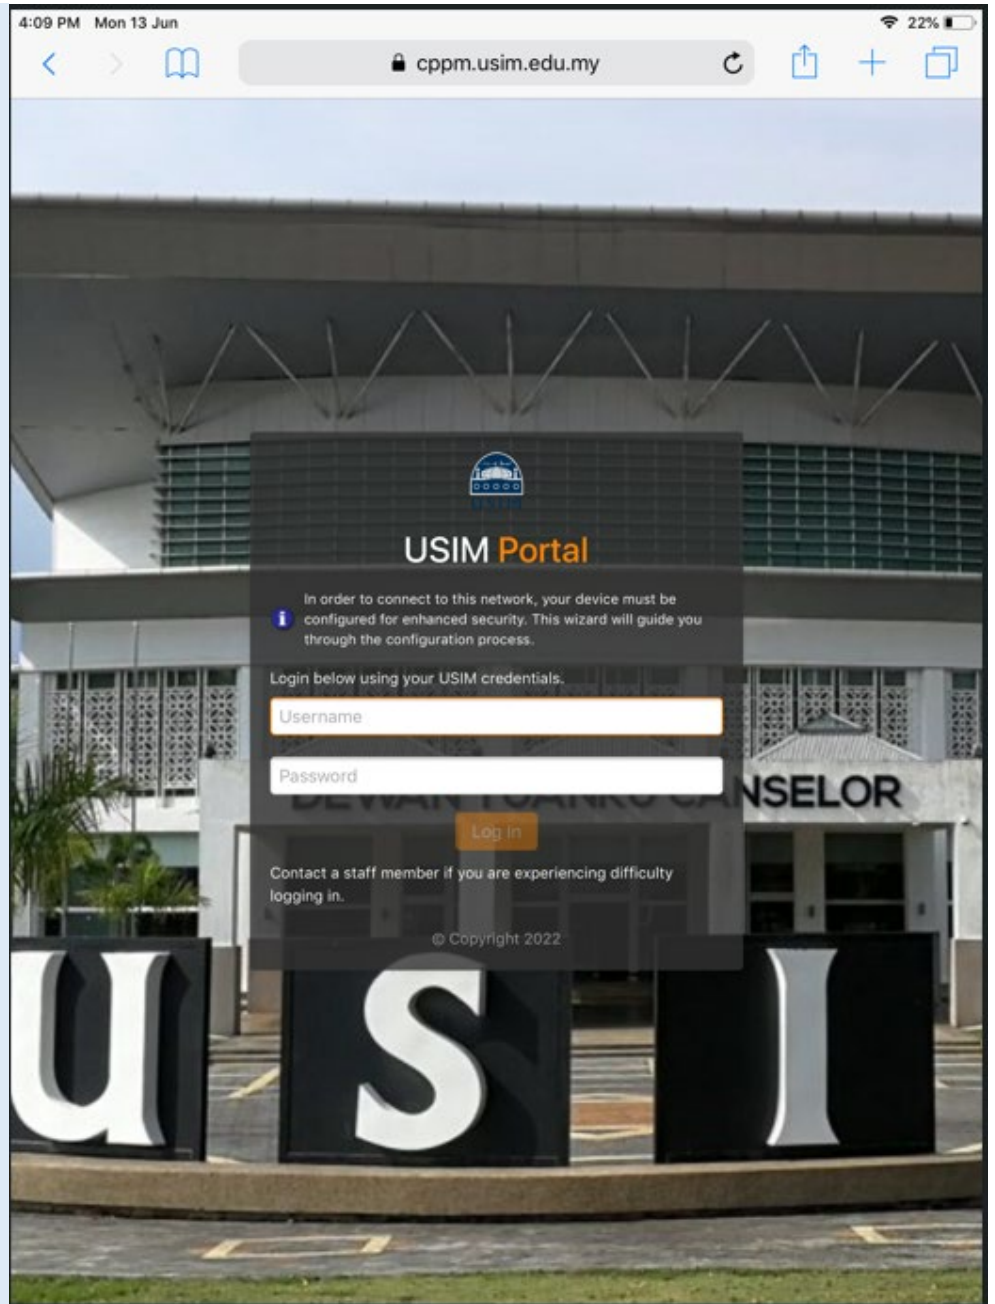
4:09 PM Mon 13 Jun

22%

cppm.usim.edu.my

USIM Portal

In order to connect to this network, your device must be configured for enhanced security. This wizard will guide you through the configuration process.

Login below using your USIM credentials.

Username

Password

DEWAN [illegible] CANSELOR

Log In

Contact a staff member if you are experiencing difficulty logging in.

© Copyright 2022

U S I